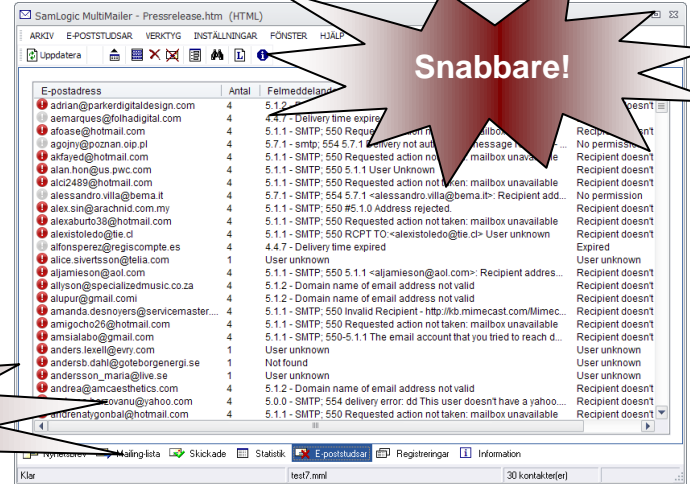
SamLogic MultiMailer - Pressrelease.htm (HTML)

ARKIV E-POSTSTUDSAR VERKTYG INSTÄLLNINGAR FÖNSTER HJÄLP

Uppdatera

Snabbare!

| E-postadress | Antal | Felmeddelande | |
|---|---|---|---|
| adrian@parkerdigitaldesign.com | 4 | 5.1.2 - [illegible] | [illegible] doesn't |
| aemarques@folhadigital.com | 4 | 4.4.7 - Delivery time expire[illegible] | |
| afoase@hotmail.com | 4 | 5.1.1 - SMTP; 550 Requested action n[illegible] mailbox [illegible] | Recipient doesn't |
| agojny@poznan.oip.pl | 4 | 5.7.1 - smtp; 554 5.7.1 Delivery not aut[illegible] message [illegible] | No permission |
| akfayed@hotmail.com | 4 | 5.1.1 - SMTP; 550 Requested action not taken: mailbox unavailable | Recipient doesn't |
| alan.hon@us.pwc.com | 4 | 5.1.1 - SMTP; 550 5.1.1 User Unknown | Recipient doesn't |
| alci2489@hotmail.com | 4 | 5.1.1 - SMTP; 550 Requested action not taken: mailbox unavailable | Recipient doesn't |
| alessandro.villa@bema.it | 4 | 5.7.1 - SMTP; 554 5.7.1 <alessandro.villa@bema.it>: Recipient add... | No permission |
| alex.sin@arachnid.com.my | 4 | 5.1.1 - SMTP; 550 #5.1.0 Address rejected. | Recipient doesn't |
| alexaburto38@hotmail.com | 4 | 5.1.1 - SMTP; 550 Requested action not taken: mailbox unavailable | Recipient doesn't |
| alexistoledo@tie.cl | 4 | 5.1.1 - SMTP; 550 RCPT TO:<alexistoledo@tie.cl> User unknown | Recipient doesn't |
| alfonsperez@regiscompte.es | 4 | 4.4.7 - Delivery time expired | Expired |
| alice.sivertsson@telia.com | 1 | User unknown | User unknown |
| aljamieson@aol.com | 4 | 5.1.1 - SMTP; 550 5.1.1 <aljamieson@aol.com>: Recipient addres... | Recipient doesn't |
| allyson@specializedmusic.co.za | 4 | 5.1.2 - Domain name of email address not valid | Recipient doesn't |
| alupur@gmail.comi | 4 | 5.1.2 - Domain name of email address not valid | Recipient doesn't |
| amanda.desnoyers@servicemaster.... | 4 | 5.1.1 - SMTP; 550 Invalid Recipient - http://kb.mimecast.com/Mimec... | Recipient doesn't |
| amigocho26@hotmail.com | 4 | 5.1.1 - SMTP; 550 Requested action not taken: mailbox unavailable | Recipient doesn't |
| amsialabo@gmail.com | 4 | 5.1.1 - SMTP; 550-5.1.1 The email account that you tried to reach d... | Recipient doesn't |
| anders.lexell@evry.com | 1 | User unknown | User unknown |
| andersb.dahl@goteborgenergi.se | 1 | Not found | User unknown |
| andersson_maria@live.se | 1 | User unknown | User unknown |
| andrea@amcaesthetics.com | 4 | 5.1.2 - Domain name of email address not valid | Recipient doesn't |
| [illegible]ovanu@yahoo.com | 4 | 5.0.0 - SMTP; 554 delivery error: dd This user doesn't have a yahoo.... | Recipient doesn't |
| andrenatygonbal@hotmail.com | 4 | 5.1.1 - SMTP; 550 Requested action not taken: mailbox unavailable | Recipient doesn't |

Nyhetsbrev | Mailing-lista | Skickade | Statistik | E-poststudsar | Registreringar | Information

Klar | test7.mml | 30 kontakter(er)